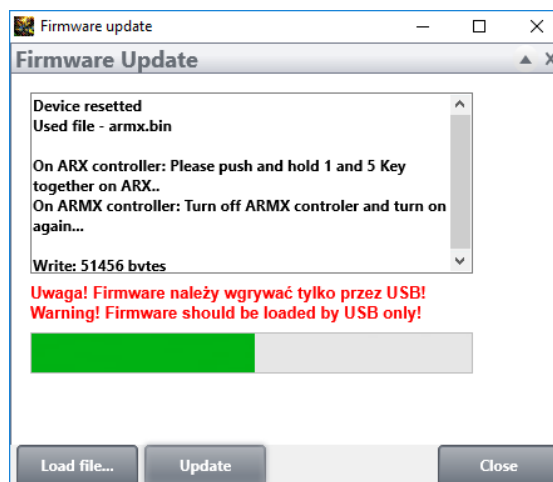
Firmware update

Firmware Update

Device resetted
Used file - armx.bin

On ARX controller: Please push and hold 1 and 5 Key together on ARX..
On ARMX controller: Turn off ARMX controler and turn on again...

Write: 51456 bytes

Uwaga! Firmware należy wgrywać tylko przez USB!
Warning! Firmware should be loaded by USB only!

Load file...

Update

Close